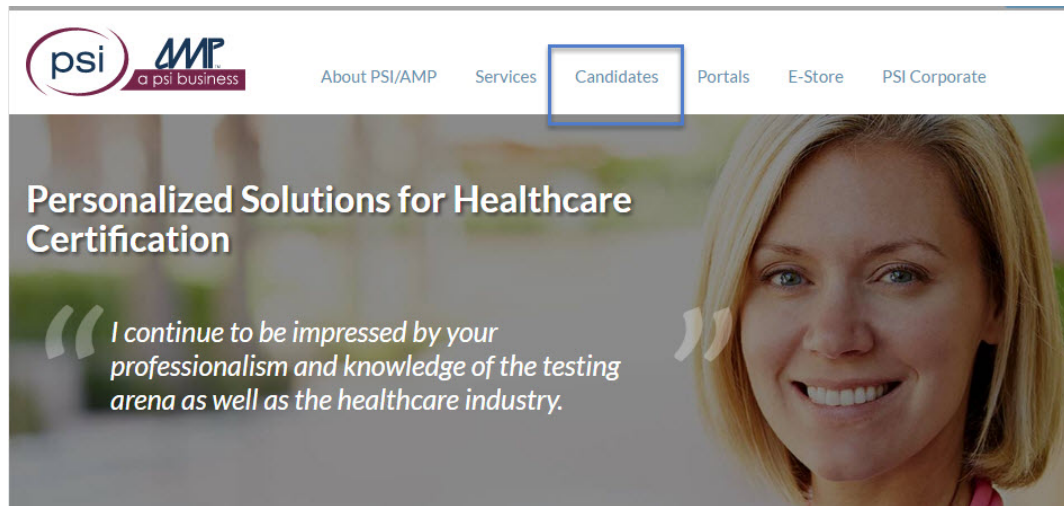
psi AMP a psi business

About PSI/AMP Services Candidates Portals E-Store PSI Corporate

Personalized Solutions for Healthcare Certification

“I continue to be impressed by your professionalism and knowledge of the testing arena as well as the healthcare industry.”